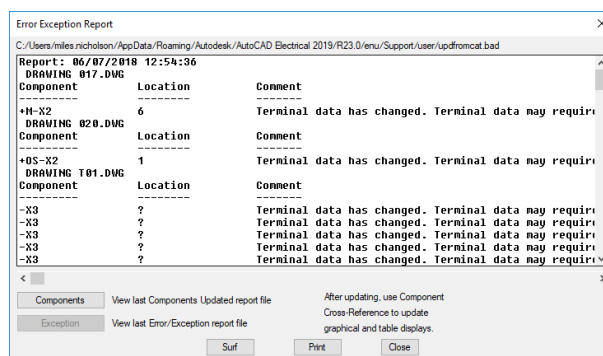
Error Exception Report

C:/Users/miles.nicholson/AppData/Roaming/Autodesk/AutoCAD Electrical 2019/R23.0/enu/Support/user/updfromcat.bad

Report: 06/07/2018 12:54:36
DRAWING 017.DWG
| Component | Location | Comment |
|---|---|---|
| --------- | -------- | ------- |
| +H-X2 | 6 | Terminal data has changed. Terminal data may requir |

DRAWING 020.DWG
| Component | Location | Comment |
|---|---|---|
| --------- | -------- | ------- |
| +OS-X2 | 1 | Terminal data has changed. Terminal data may requir |

DRAWING T01.DWG
| Component | Location | Comment |
|---|---|---|
| --------- | -------- | ------- |
| -X3 | ? | Terminal data has changed. Terminal data may requir |
| -X3 | ? | Terminal data has changed. Terminal data may requir |
| -X3 | ? | Terminal data has changed. Terminal data may requir |
| -X3 | ? | Terminal data has changed. Terminal data may requir |
| -X3 | ? | Terminal data has changed. Terminal data may requir |

Components View last Components Updated report file

Exception View last Error/Exception report file

After updating, use Component Cross-Reference to update graphical and table displays.

Surf Print Close